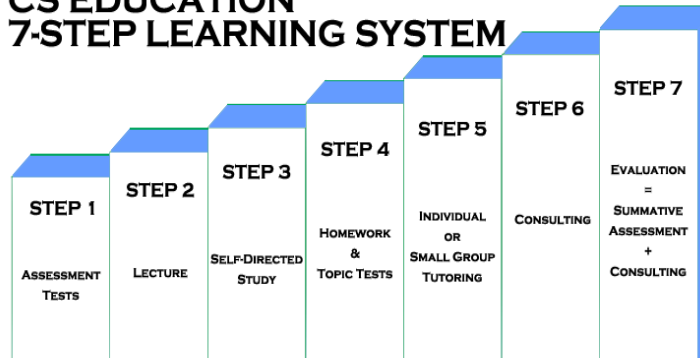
CS EDUCATION
7-STEP LEARNING SYSTEM

STEP 1
Assessment Tests

STEP 2
Lecture

STEP 3
Self-Directed Study

STEP 4
Homework & Topic Tests

STEP 5
Individual or Small Group Tutoring

STEP 6
Consulting

STEP 7
Evaluation = Summative Assessment + Consulting